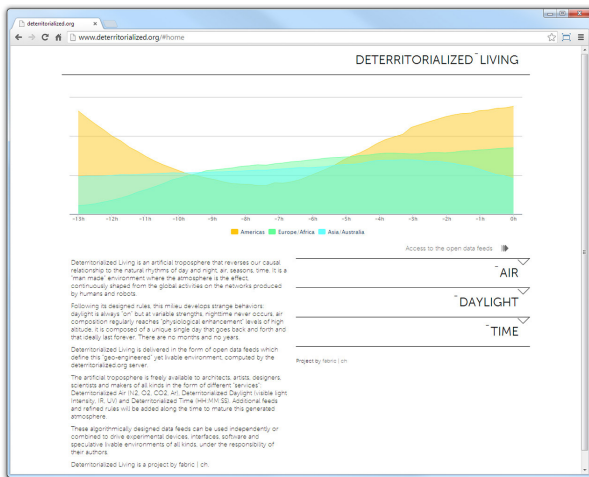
deterritorialized.org ×

www.deterritorialized.org/#home

DETERRITORIALIZED¯LIVING

-13h -12h -11h -10h -9h -8h -7h -6h -5h -4h -3h -2h -1h 0h

Americas Europe/Africa Asia/Australia

Access to the open data feeds

Deterritorialized Living is an artificial troposphere that reverses our causal relationship to the natural rhythms of day and night, air, seasons, time. It is a "man made" environment where the atmosphere is the effect, continuously shaped from the global activities on the networks produced by humans and robots.

Following its designed rules, this milieu develops strange behaviors: daylight is always "on" but at variable strengths, nighttime never occurs, air composition regularly reaches "physiological enhancement" levels of high altitude, it is composed of a unique single day that goes back and forth and that ideally last forever. There are no months and no years.

Deterritorialized Living is delivered in the form of open data feeds which define this "geo-engineered" yet livable environment, computed by the deterritorialized.org server.

The artificial troposphere is freely available to architects, artists, designers, scientists and makers of all kinds in the form of different "services": Deterritorialized Air (N2, O2, CO2, Ar), Deterritorialized Daylight (visible light intensity, IR, UV) and Deterritorialized Time (HH:MM:SS). Additional feeds and refined rules will be added along the time to mature this generated atmosphere.

These algorithmically designed data feeds can be used independently or combined to drive experimental devices, interfaces, software and speculative livable environments of all kinds, under the responsibility of their authors.

Deterritorialized Living is a project by fabric | ch.

¯AIR

¯DAYLIGHT

¯TIME

Project by fabric | ch